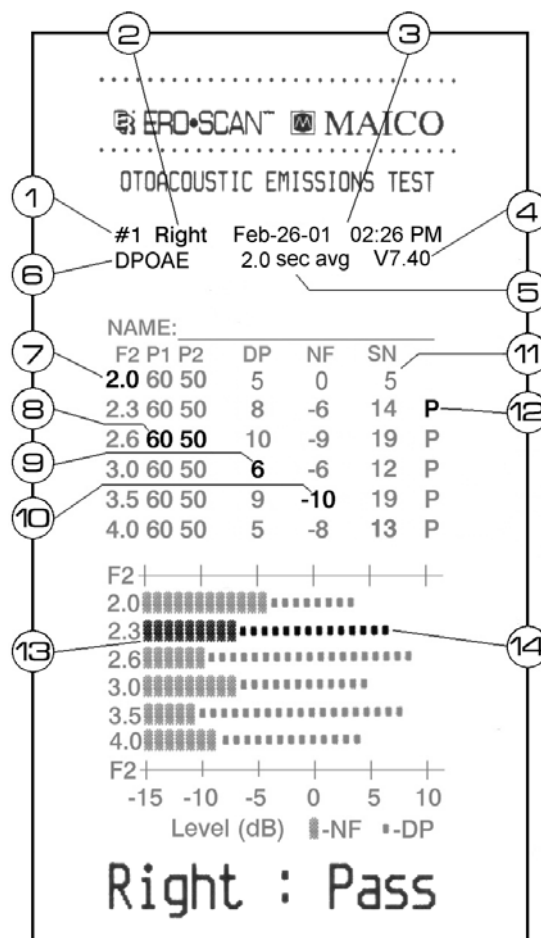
2 3

ERO•SCAN™ MAICO

OTOACOUSTIC EMISSIONS TEST

1 #1 Right Feb-26-01 02:26 PM 4
6 DPOAE 2.0 sec avg V7.40
5

NAME:

7 11

| F2 | P1 | P2 | DP | NF | SN | |
|---|---|---|---|---|---|---|
| 2.0 | 60 | 50 | 5 | 0 | 5 | |
| 2.3 | 60 | 50 | 8 | -6 | 14 | P |
| 2.6 | 60 | 50 | 10 | -9 | 19 | P |
| 3.0 | 60 | 50 | 6 | -6 | 12 | P |
| 3.5 | 60 | 50 | 9 | -10 | 19 | P |
| 4.0 | 60 | 50 | 5 | -8 | 13 | P |

8 12
9
10

F2
2.0
2.3
2.6
3.0
3.5
4.0
F2
-15 -10 -5 0 5 10
Level (dB) -NF -DP

13 14

Right : Pass